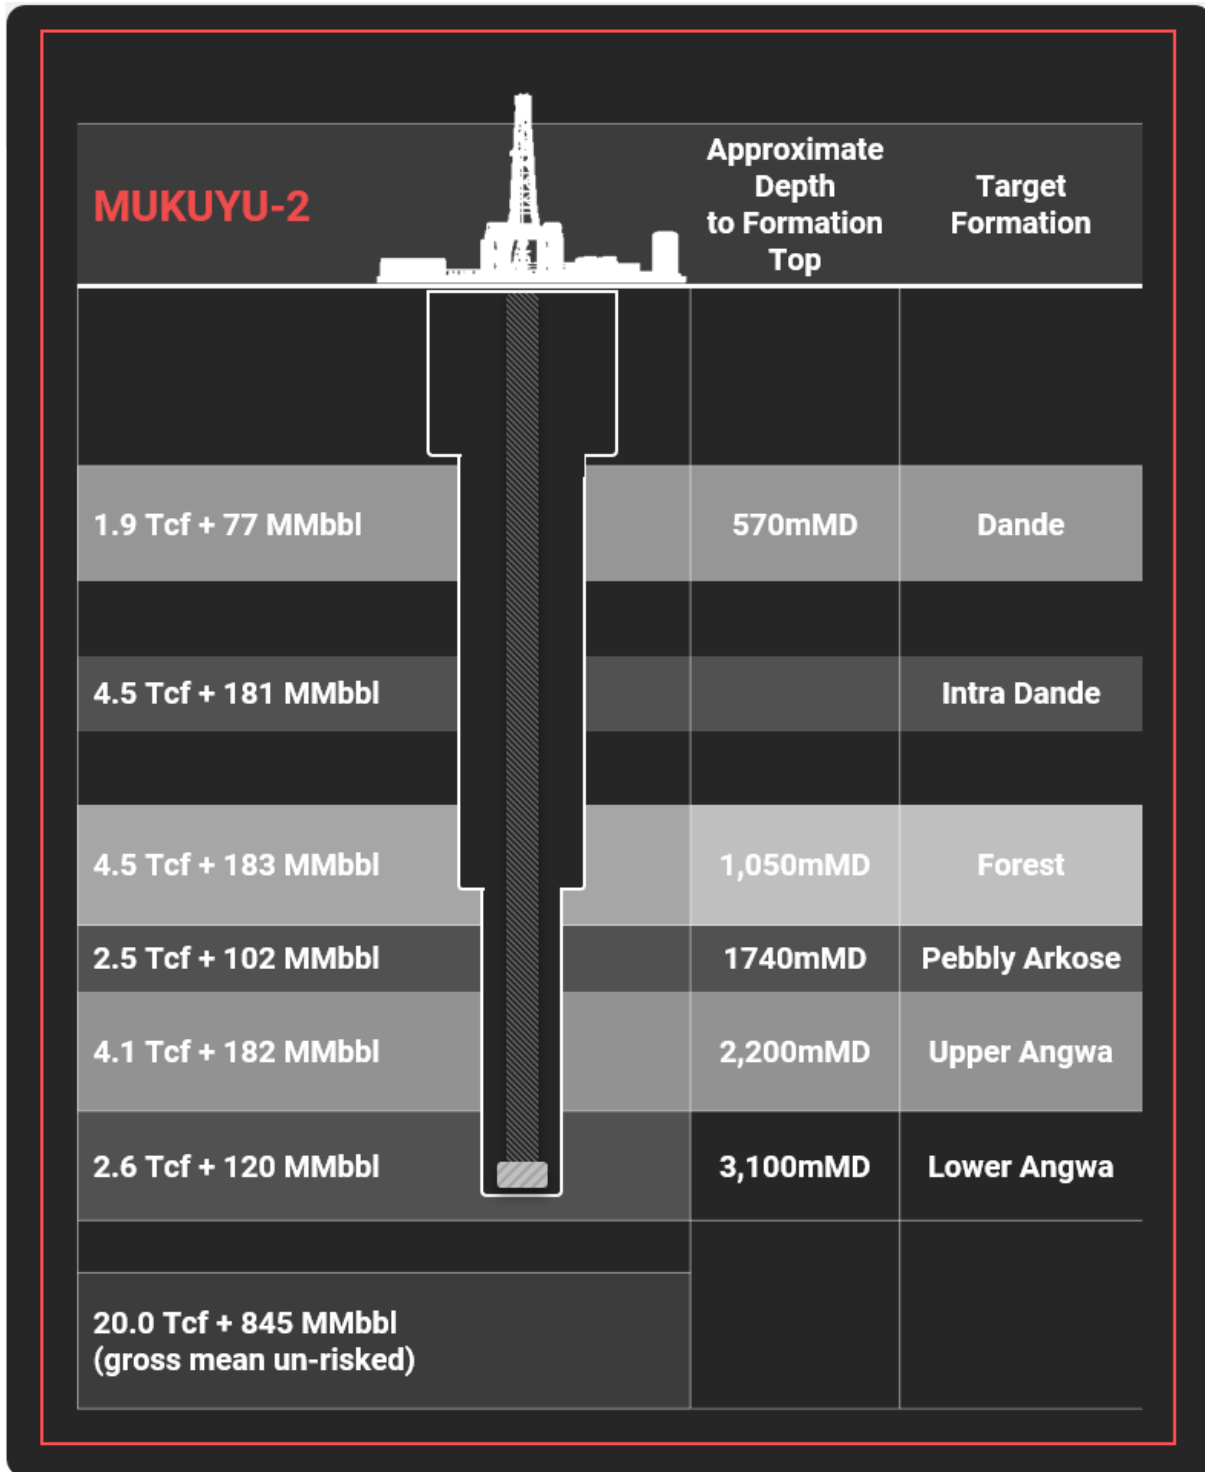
| MUKUYU-2 | Approximate Depth to Formation Top | Target Formation |
|---|---|---|
| 1.9 Tcf + 77 MMbbl | 570mMD | Dande |
| 4.5 Tcf + 181 MMbbl | | Intra Dande |
| 4.5 Tcf + 183 MMbbl | 1,050mMD | Forest |
| 2.5 Tcf + 102 MMbbl | 1740mMD | Pebbly Arkose |
| 4.1 Tcf + 182 MMbbl | 2,200mMD | Upper Angwa |
| 2.6 Tcf + 120 MMbbl | 3,100mMD | Lower Angwa |
| 20.0 Tcf + 845 MMbbl (gross mean un-risked) | | |